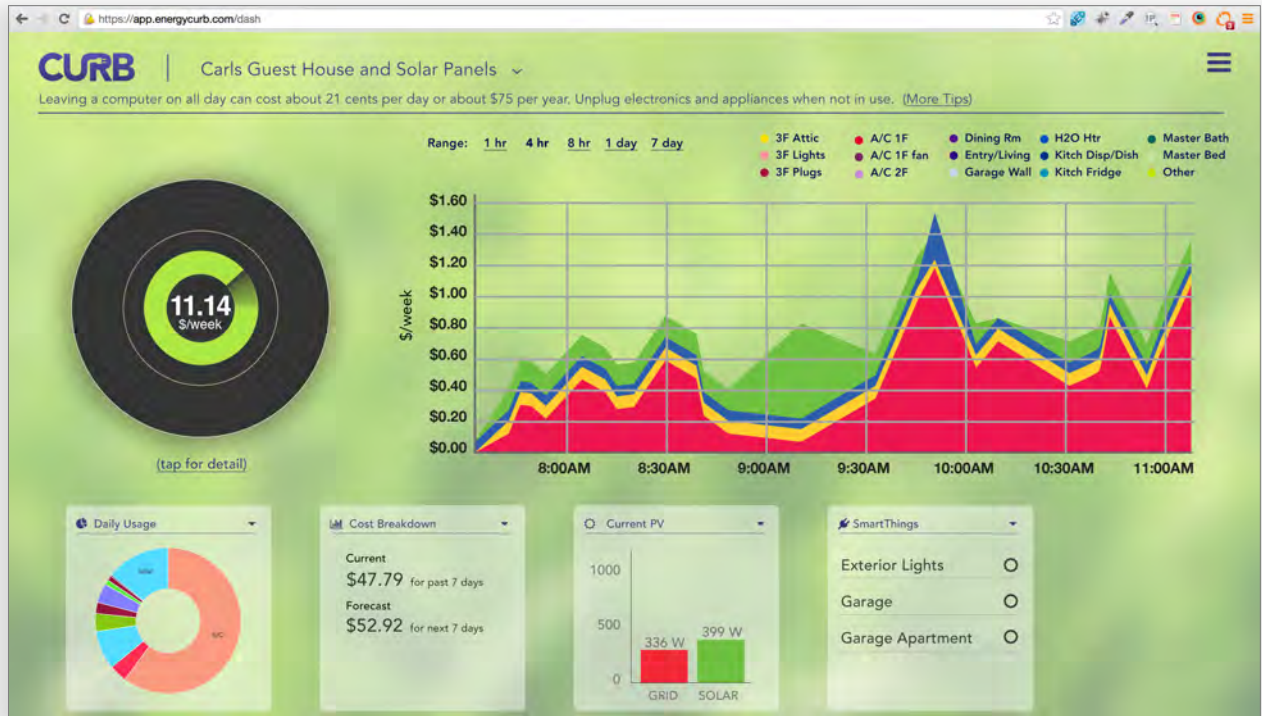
https://app.energycurb.com/dash

CURB | Carls Guest House and Solar Panels

Leaving a computer on all day can cost about 21 cents per day or about $75 per year. Unplug electronics and appliances when not in use. (More Tips)

Range: 1 hr 4 hr 8 hr 1 day 7 day

3F Attic
3F Lights
3F Plugs
A/C 1F
A/C 1F fan
A/C 2F
Dining Rm
Entry/Living
Garage Wall
H2O Htr
Kitch Disp/Dish
Kitch Fridge
Master Bath
Master Bed
Other

11.14
$/week

(tap for detail)

$/week
$1.60
$1.40
$1.20
$1.00
$0.80
$0.60
$0.40
$0.20
$0.00
8:00AM 8:30AM 9:00AM 9:30AM 10:00AM 10:30AM 11:00AM

Daily Usage

Cost Breakdown
Current
$47.79 for past 7 days
Forecast
$52.92 for next 7 days

Current PV
1000
500
0
336 W
399 W
GRID SOLAR

SmartThings
Exterior Lights
Garage
Garage Apartment